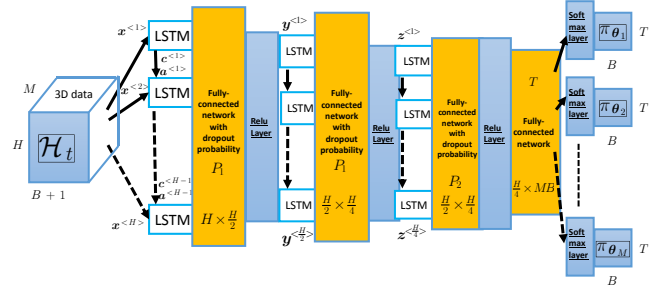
$M$

3D data

$H$

$\mathcal{H}_t$

$B+1$

$x^{<1>}$

LSTM

$c^{<1>}$
$a^{<1>}$

$x^{<2>}$

LSTM

$c^{<H-1}$
$a^{<H-1}$

$x^{<H>}$

LSTM

Fully-connected network with dropout probability

$P_1$

$H \times \frac{H}{2}$

Relu Layer

$y^{<1>}$

LSTM

LSTM

LSTM

$y^{<\frac{H}{2}>}$

Fully-connected network with dropout probability

$P_1$

$\frac{H}{2} \times \frac{H}{4}$

Relu Layer

$z^{<1>}$

LSTM

LSTM

LSTM

$z^{<\frac{H}{4}>}$

Fully-connected network with dropout probability

$P_2$

$\frac{H}{2} \times \frac{H}{4}$

Relu Layer

$T$

Fully-connected network

$\frac{H}{4} \times MB$

Soft max layer

$\pi_{\theta_1}$

$T$

$B$

Soft max layer

$\pi_{\theta_2}$

$T$

$B$

Soft max layer

$\pi_{\theta_M}$

$T$

$B$